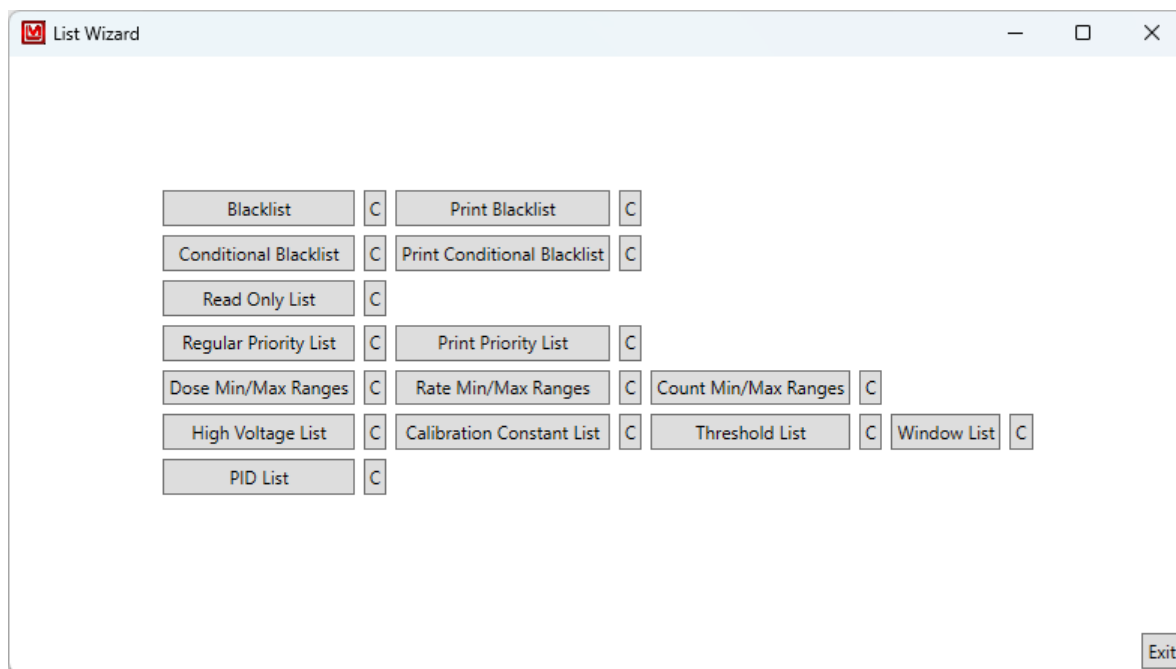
List Wizard

Blacklist C Print Blacklist C
Conditional Blacklist C Print Conditional Blacklist C
Read Only List C
Regular Priority List C Print Priority List C
Dose Min/Max Ranges C Rate Min/Max Ranges C Count Min/Max Ranges C
High Voltage List C Calibration Constant List C Threshold List C Window List C
PID List C

Exit